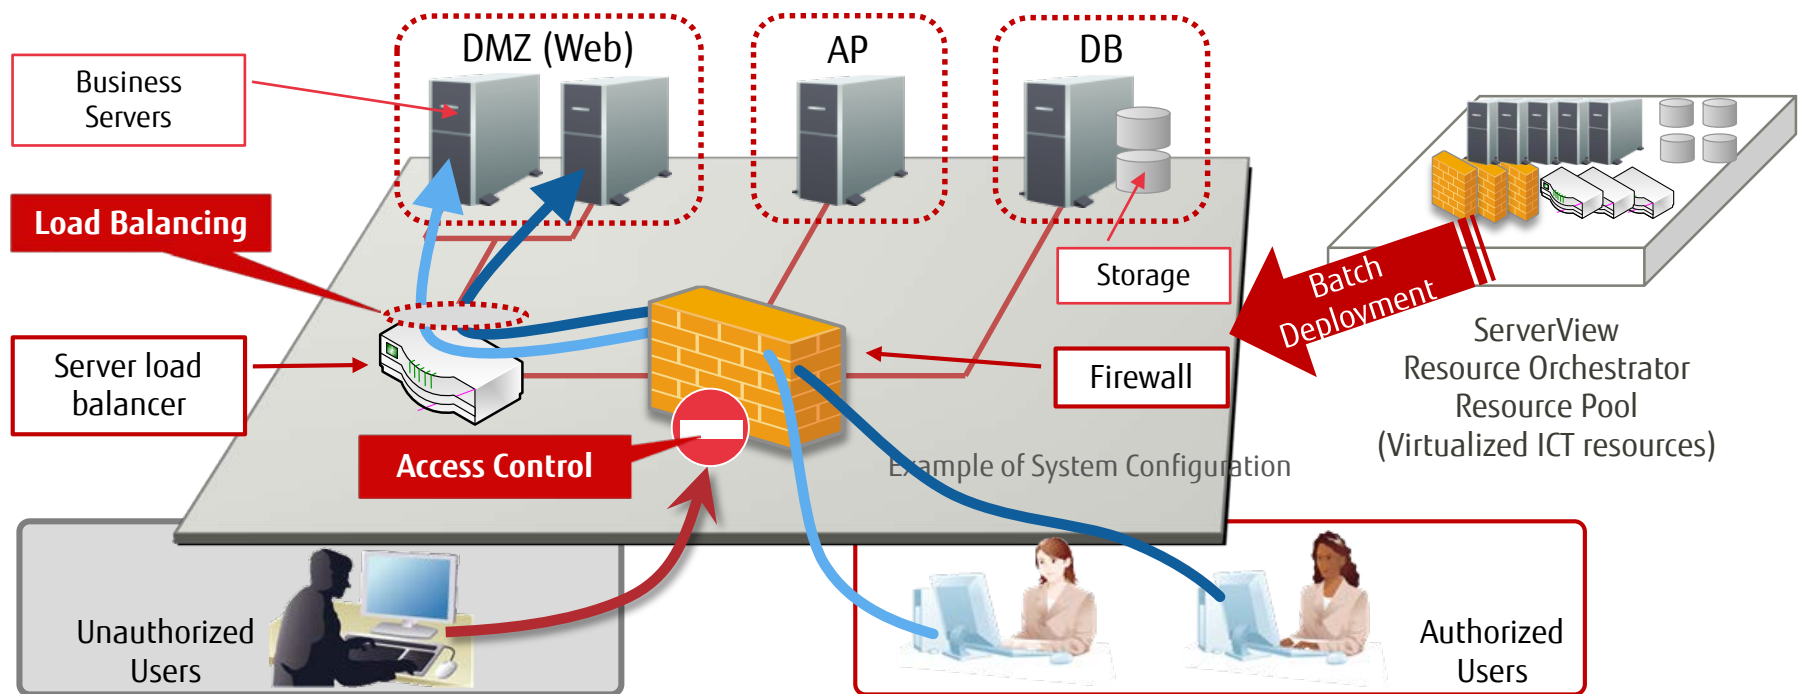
DMZ (Web)

AP

DB

Business Servers

Load Balancing

Storage

Batch Deployment

ServerView Resource Orchestrator Resource Pool (Virtualized ICT resources)

Server load balancer

Firewall

Access Control

Example of System Configuration

Unauthorized Users

Authorized Users